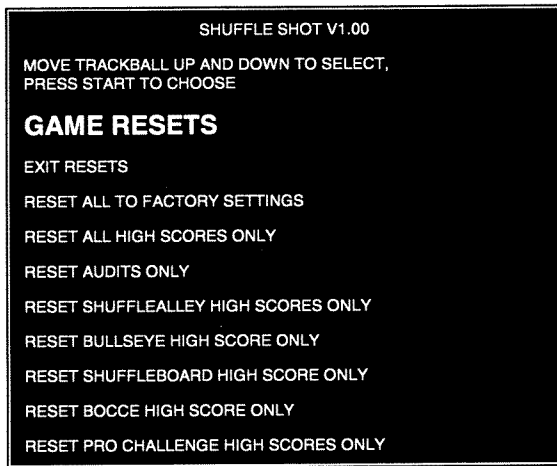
SHUFFLE SHOT V1.00

MOVE TRACKBALL UP AND DOWN TO SELECT, PRESS START TO CHOOSE

GAME RESETS

EXIT RESETS

RESET ALL TO FACTORY SETTINGS

RESET ALL HIGH SCORES ONLY

RESET AUDITS ONLY

RESET SHUFFLEALLEY HIGH SCORES ONLY

RESET BULLSEYE HIGH SCORE ONLY

RESET SHUFFLEBOARD HIGH SCORE ONLY

RESET BOCCE HIGH SCORE ONLY

RESET PRO CHALLENGE HIGH SCORES ONLY